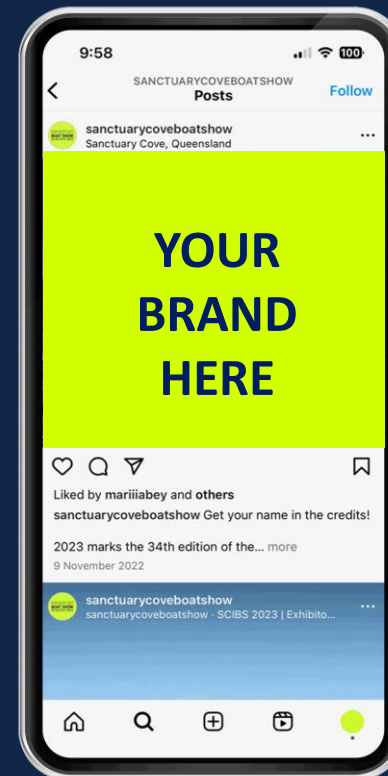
9:58

100

SANCTUARYCOVEBOATSHOW
Posts

Follow

sanctuarycoveboatshow
Sanctuary Cove, Queensland

YOUR BRAND HERE

Liked by mariiiabey and others

sanctuarycoveboatshow Get your name in the credits!

2023 marks the 34th edition of the... more

9 November 2022

sanctuarycoveboatshow
sanctuarycoveboatshow · SCIBS 2023 | Exhibito...